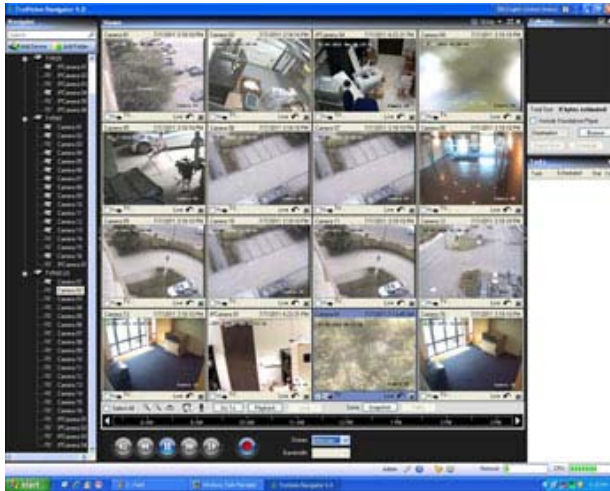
TruVision Navigator 6.0

Navigator

Viewer

Collection

Search

Add Device

Add Folder

Camera 01

Camera 02

Camera 03

Camera 04

Camera 05

Camera 06

Camera 07

Camera 08

Camera 09

Camera 10

Camera 11

Camera 12

Camera 13

Camera 14

Camera 15

Camera 16

IPCamera 01

IPCamera 02

IPCamera 04

Live

Live

Live

Live

Total Size:

Include Standalone Player

Destination:

Browse

Tasks

Task

Scheduled

Start

Select All

Playback

Snapshot

Stream

Bandwidth

Admin

Network

CPU

start

TruVision Navigator 6.0